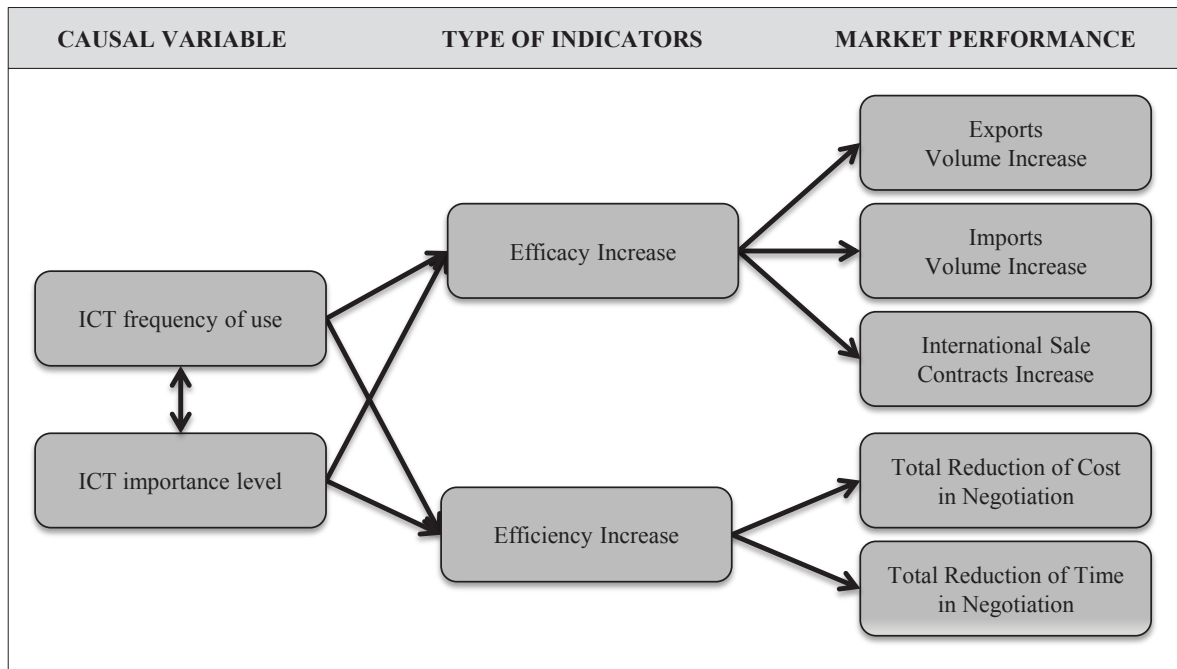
CAUSAL VARIABLE

TYPE OF INDICATORS

MARKET PERFORMANCE

ICT frequency of use

ICT importance level

Efficacy Increase

Efficiency Increase

Exports Volume Increase

Imports Volume Increase

International Sale Contracts Increase

Total Reduction of Cost in Negotiation

Total Reduction of Time in Negotiation